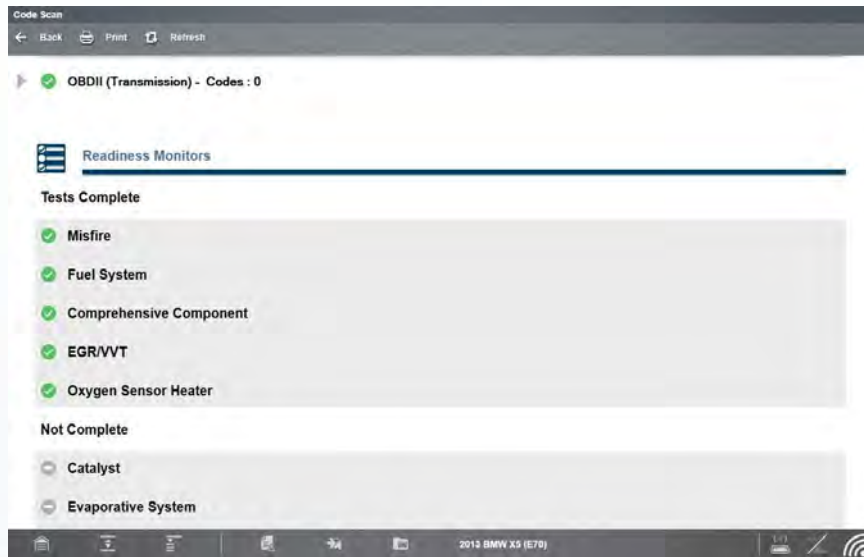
Code Scan

Back Print Refresh

OBDII (Transmission) - Codes : 0

Readiness Monitors

Tests Complete

Misfire

Fuel System

Comprehensive Component

EGR/VVT

Oxygen Sensor Heater

Not Complete

Catalyst

Evaporative System

2013 BMW X5 (E70)